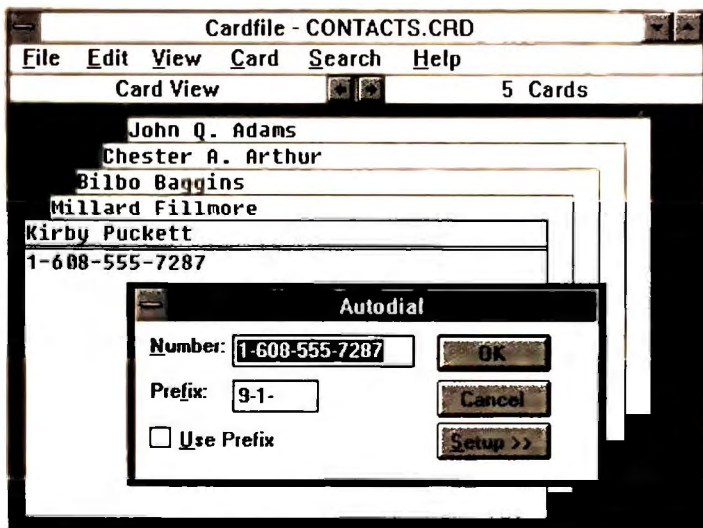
Cardfile - CONTACTS.CRD

File Edit View Card Search Help

Card View 5 Cards

John Q. Adams
Chester A. Arthur
Bilbo Baggins
Millard Fillmore
Kirby Puckett

1-608-555-7287

Autodial

Number: 1-608-555-7287

Prefix: 9-1-

Use Prefix

OK

Cancel

Setup >>